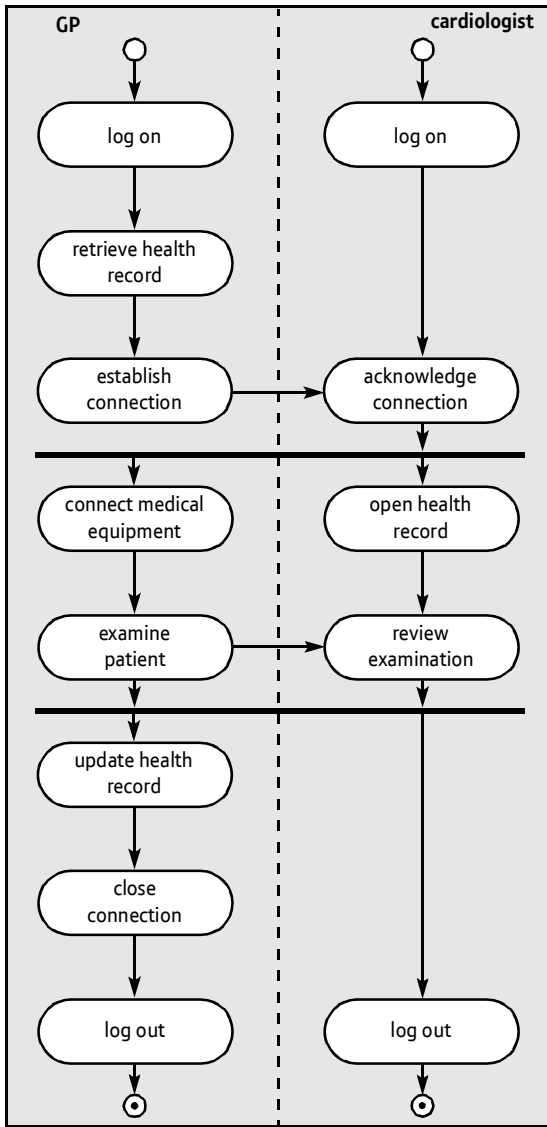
GP

cardiologist

log on

log on

retrieve health record

establish connection

acknowledge connection

connect medical equipment

open health record

examine patient

review examination

update health record

close connection

log out

log out